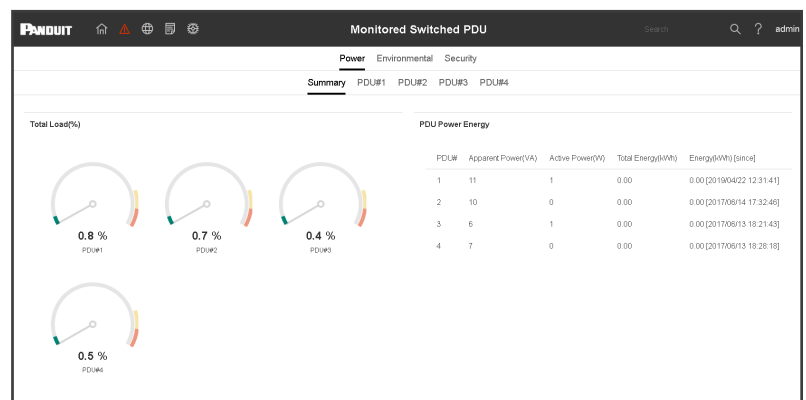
PANDUIT

Monitored Switched PDU

Search

admin

Power Environmental Security

Summary PDU#1 PDU#2 PDU#3 PDU#4

Total Load(%)

0.8 %
PDU#1

0.7 %
PDU#2

0.4 %
PDU#3

0.5 %
PDU#4

PDU Power Energy

| PDU# | Apparent Power(VA) | Active Power(W) | Total Energy(kWh) | Energy(kWh) [since] |
|---|---|---|---|---|
| 1 | 11 | 1 | 0.00 | 0.00 [2019/04/22 12:31:41] |
| 2 | 10 | 0 | 0.00 | 0.00 [2017/06/14 17:32:46] |
| 3 | 6 | 1 | 0.00 | 0.00 [2017/06/13 18:21:43] |
| 4 | 7 | 0 | 0.00 | 0.00 [2017/06/13 18:28:18] |